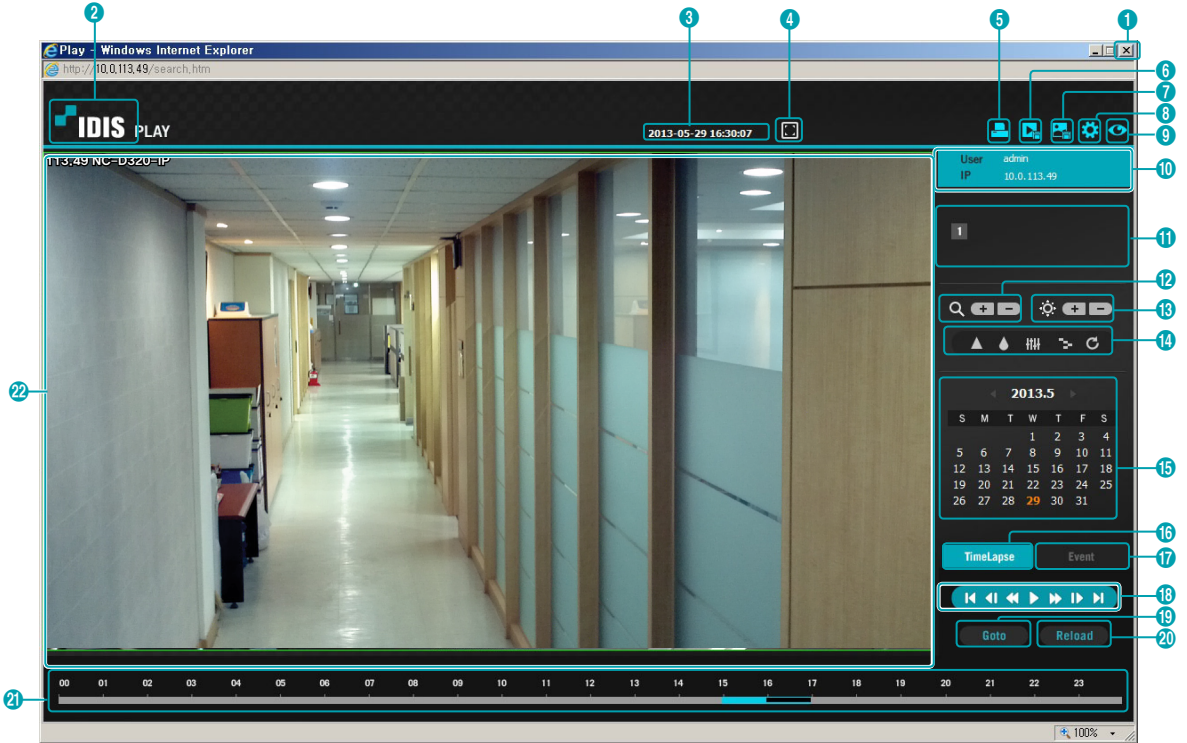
2 3 4 5 1 6 7 8 9

Play - Windows Internet Explorer

http://10.0.113.49/search.htm

IDIS PLAY

2013-05-29 16:30:07

113.49 NC-D320-IP

User admin
IP 10.0.113.49

10

1

11

12 13 14

2013.5

| S | M | T | W | T | F | S |
|---|---|---|---|---|---|---|
| | | | 1 | 2 | 3 | 4 |
| 5 | 6 | 7 | 8 | 9 | 10 | 11 |
| 12 | 13 | 14 | 15 | 16 | 17 | 18 |
| 19 | 20 | 21 | 22 | 23 | 24 | 25 |
| 26 | 27 | 28 | 29 | 30 | 31 | |

15

22

16

TimeLapse Event

17

18

19

Goto Reload

20

21

00 01 02 03 04 05 06 07 08 09 10 11 12 13 14 15 16 17 18 19 20 21 22 23

100%